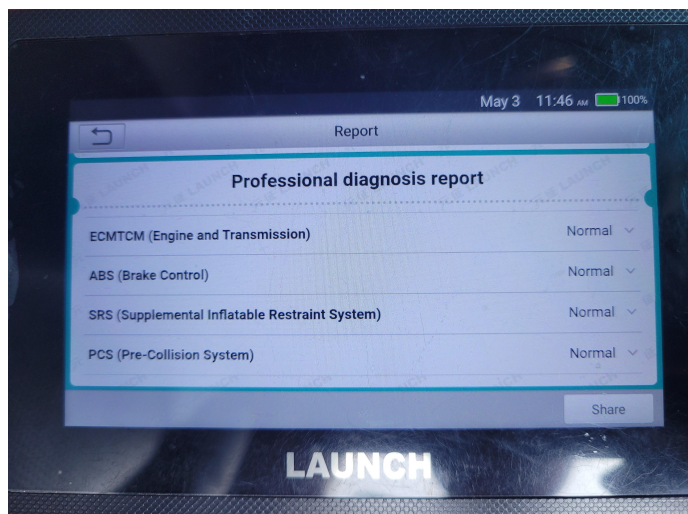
May 3 11:46 AM 100%

Report

Professional diagnosis report

ECMTCM (Engine and Transmission) Normal

ABS (Brake Control) Normal

SRS (Supplemental Inflatable Restraint System) Normal

PCS (Pre-Collision System) Normal

Share

LAUNCH